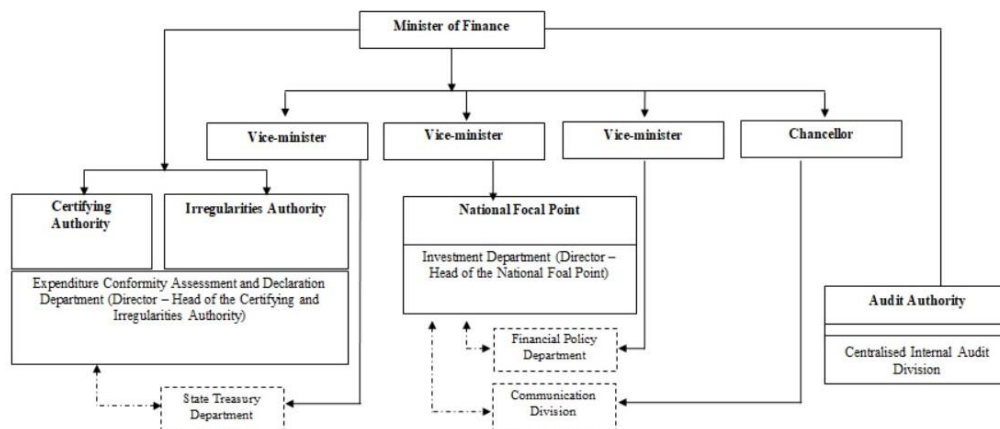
Minister of Finance

Vice-minister

Vice-minister

Vice-minister

Chancellor

Certifying Authority

Irregularities Authority

Expenditure Conformity Assessment and Declaration Department (Director – Head of the Certifying and Irregularities Authority)

National Focal Point

Investment Department (Director – Head of the National Foal Point)

Financial Policy Department

Communication Division

State Treasury Department

Audit Authority

Centralised Internal Audit Division